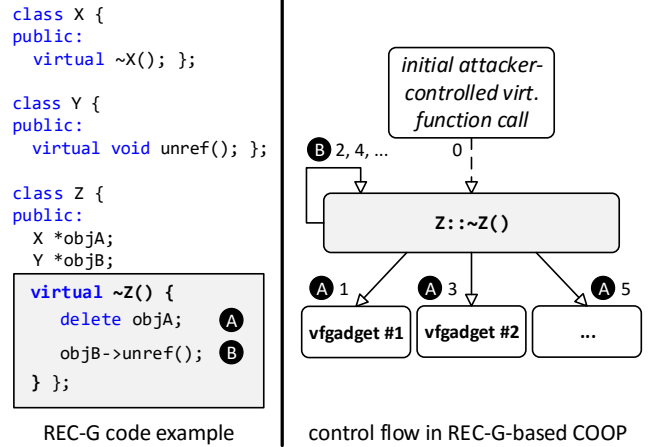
class X {
public:
  virtual ~X(); };

class Y {
public:
  virtual void unref(); };

class Z {
public:
  X *objA;
  Y *objB;

virtual ~Z() {
  delete objA; A
  objB->unref(); B
} };

REC-G code example

initial attacker-controlled virt. function call

B 2, 4, ...

0

Z::~Z()

A 1

A 3

A 5

vfgadget #1

vfgadget #2

...

control flow in REC-G-based COOP